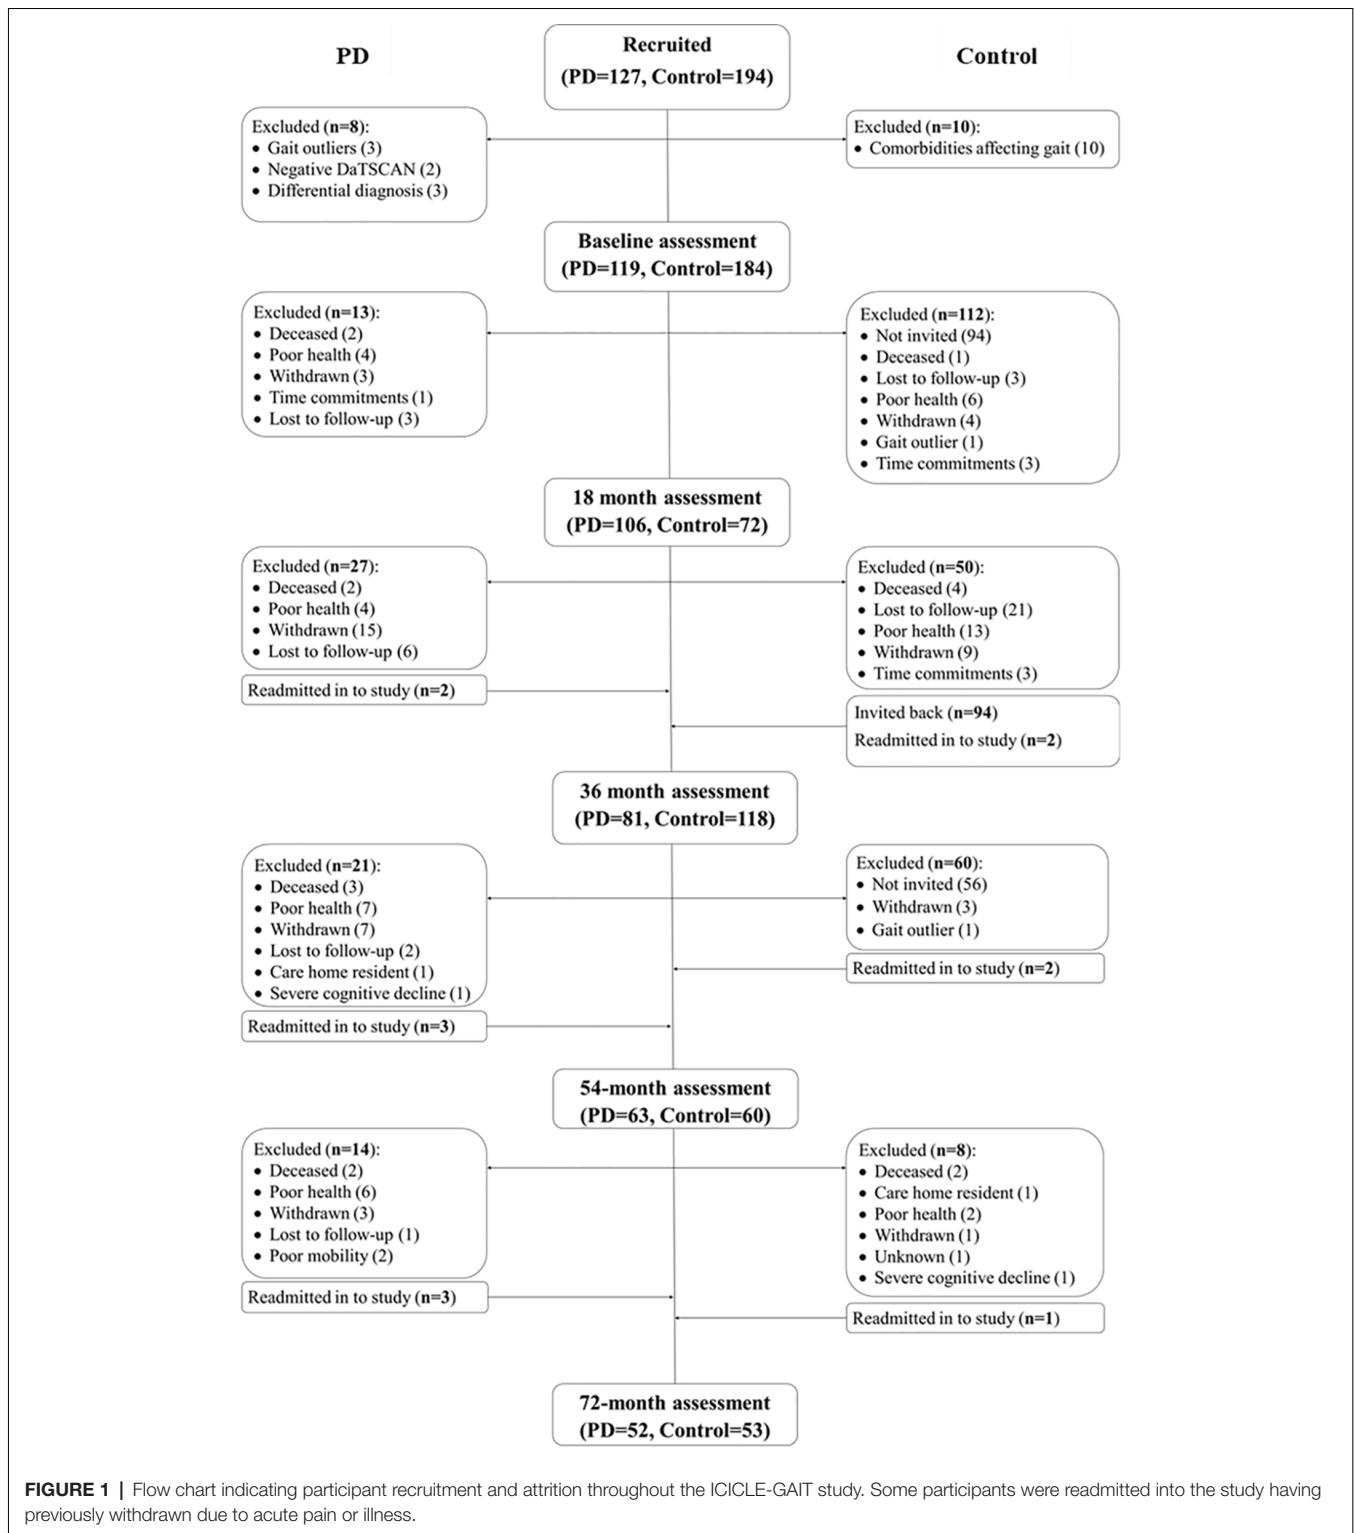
PD

Recruited
(PD=127, Control=194)

Control

Excluded (n=8):
• Gait outliers (3)
• Negative DaTSCAN (2)
• Differential diagnosis (3)

Excluded (n=10):
• Comorbidities affecting gait (10)

Baseline assessment
(PD=119, Control=184)

Excluded (n=13):
• Deceased (2)
• Poor health (4)
• Withdrawn (3)
• Time commitments (1)
• Lost to follow-up (3)

Excluded (n=112):
• Not invited (94)
• Deceased (1)
• Lost to follow-up (3)
• Poor health (6)
• Withdrawn (4)
• Gait outlier (1)
• Time commitments (3)

18 month assessment
(PD=106, Control=72)

Excluded (n=27):
• Deceased (2)
• Poor health (4)
• Withdrawn (15)
• Lost to follow-up (6)

Excluded (n=50):
• Deceased (4)
• Lost to follow-up (21)
• Poor health (13)
• Withdrawn (9)
• Time commitments (3)

Readmitted in to study (n=2)

Invited back (n=94)
Readmitted in to study (n=2)

36 month assessment
(PD=81, Control=118)

Excluded (n=21):
• Deceased (3)
• Poor health (7)
• Withdrawn (7)
• Lost to follow-up (2)
• Care home resident (1)
• Severe cognitive decline (1)

Excluded (n=60):
• Not invited (56)
• Withdrawn (3)
• Gait outlier (1)

Readmitted in to study (n=2)

Readmitted in to study (n=3)

54-month assessment
(PD=63, Control=60)

Excluded (n=14):
• Deceased (2)
• Poor health (6)
• Withdrawn (3)
• Lost to follow-up (1)
• Poor mobility (2)

Excluded (n=8):
• Deceased (2)
• Care home resident (1)
• Poor health (2)
• Withdrawn (1)
• Unknown (1)
• Severe cognitive decline (1)

Readmitted in to study (n=3)

Readmitted in to study (n=1)

72-month assessment
(PD=52, Control=53)

FIGURE 1 | Flow chart indicating participant recruitment and attrition throughout the ICICLE-GAIT study. Some participants were readmitted into the study having previously withdrawn due to acute pain or illness.